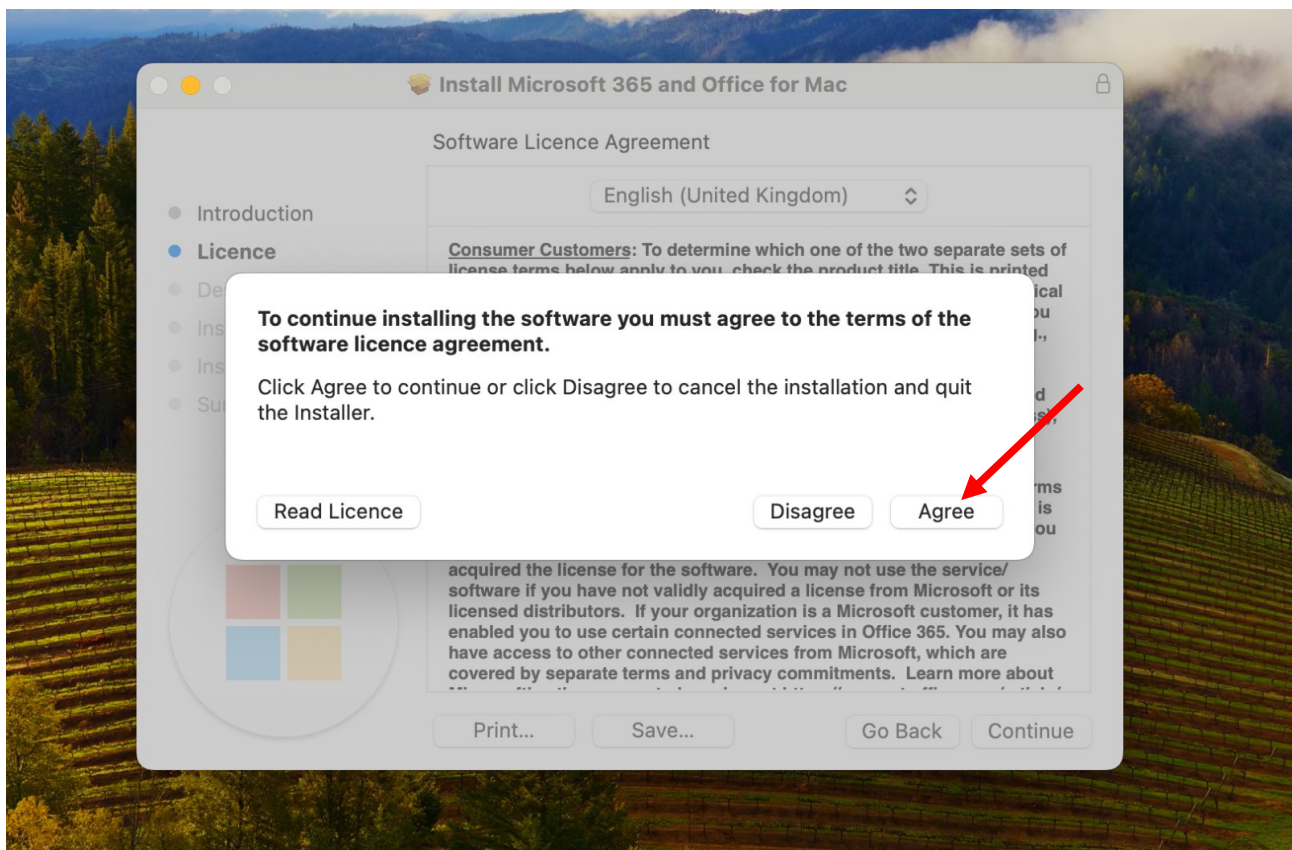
Install Microsoft 365 and Office for Mac

Software Licence Agreement

English (United Kingdom)

Introduction
Licence
De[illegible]
Ins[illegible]
Ins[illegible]
Su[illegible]

Consumer Customers: To determine which one of the two separate sets of license terms below apply to you, check the product title. This is printed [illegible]

To continue installing the software you must agree to the terms of the software licence agreement.

Click Agree to continue or click Disagree to cancel the installation and quit the Installer.

Read Licence

Disagree

Agree

acquired the license for the software. You may not use the service/ software if you have not validly acquired a license from Microsoft or its licensed distributors. If your organization is a Microsoft customer, it has enabled you to use certain connected services in Office 365. You may also have access to other connected services from Microsoft, which are covered by separate terms and privacy commitments. Learn more about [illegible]

Print...

Save...

Go Back

Continue